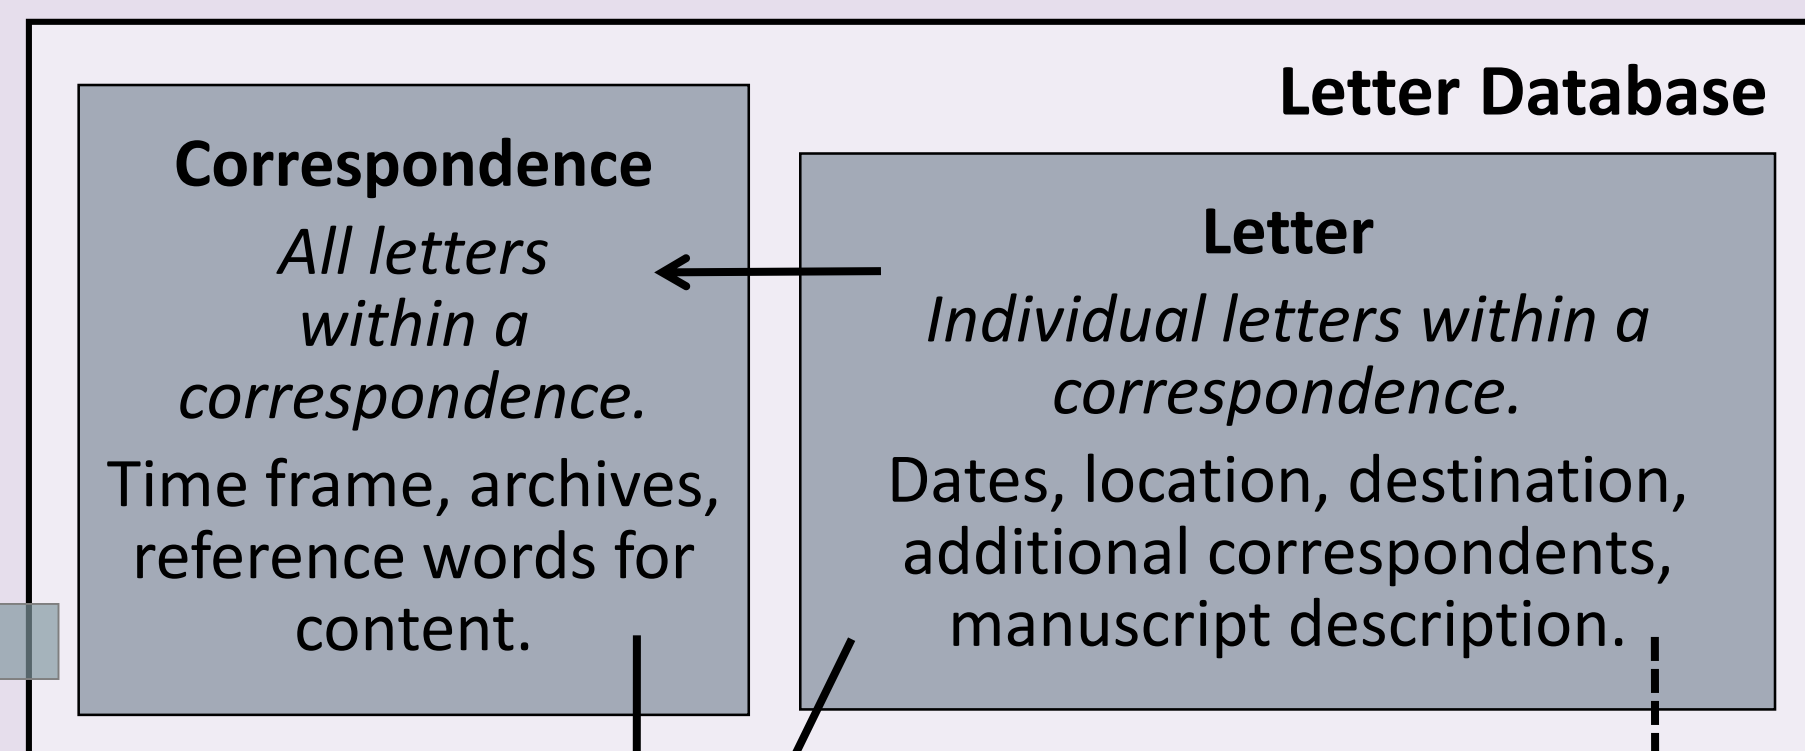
Letter Database

Correspondence

*All letters within a correspondence.*

Time frame, archives, reference words for content.

Letter

*Individual letters within a correspondence.*

Dates, location, destination, additional correspondents, manuscript description.